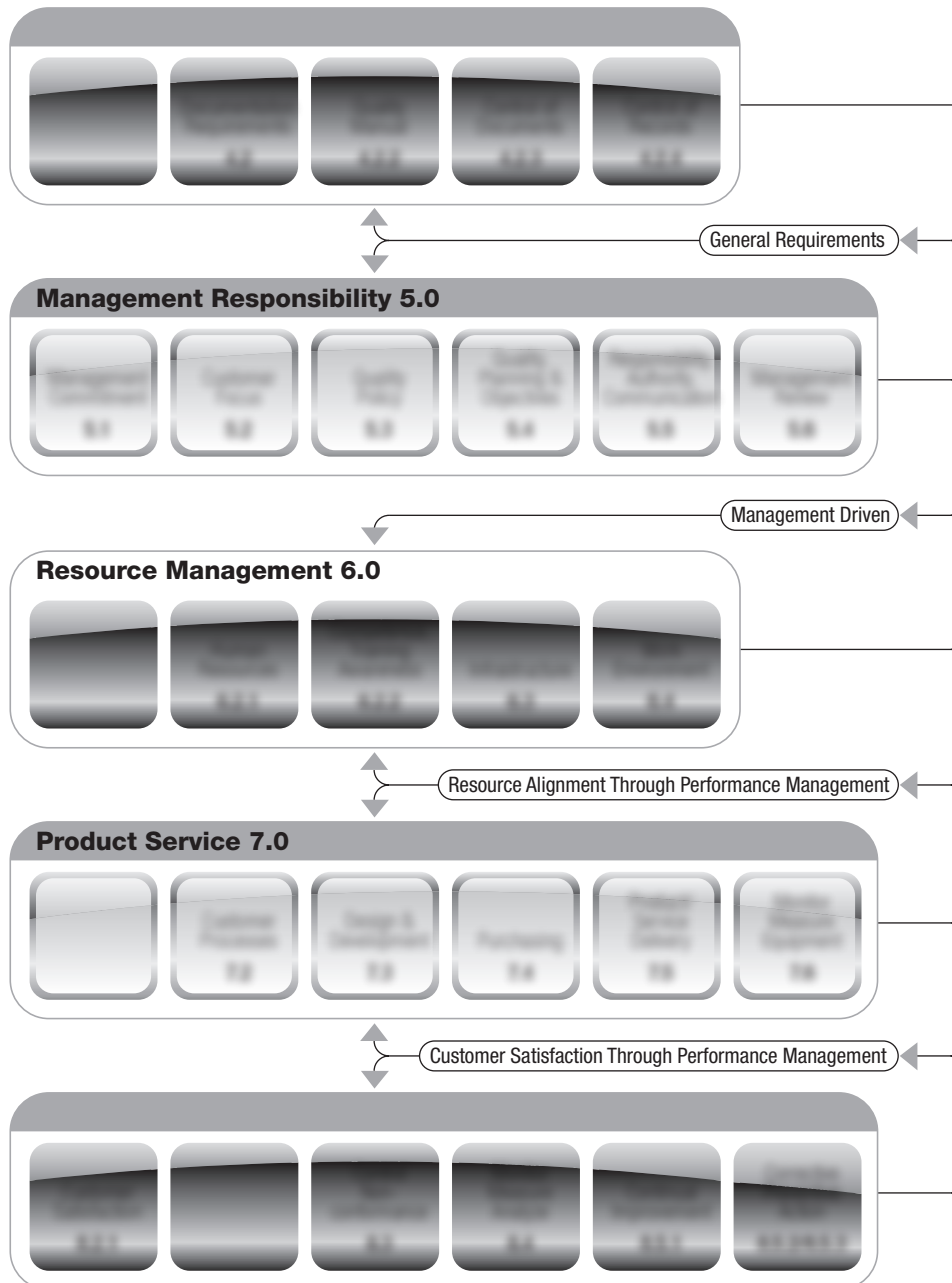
Documentation Requirements
4.2
Quality Manual
4.2.2
Control of Documents
4.2.3
Control of Records
4.2.4

General Requirements

Management Responsibility 5.0

Management Commitment
5.1
Customer Focus
5.2
Quality Policy
5.3
Quality Planning & Objectives
5.4
Responsibility Authority Communication
5.5
Management Review
5.6

Management Driven

Resource Management 6.0

Human Resources
6.2.1
Competence Training Awareness
6.2.2
Infrastructure
6.3
Work Environment
6.4

Resource Alignment Through Performance Management

Product Service 7.0

Customer Processes
7.2
Design & Development
7.3
Purchasing
7.4
Product Service Delivery
7.5
Monitor Measure Equipment
7.6

Customer Satisfaction Through Performance Management

Customer Satisfaction
8.2.1
Non-Conformance
8.3
Measure Analysis
8.4
Continual Improvement
8.5.1
Corrective Preventive Action
8.5.2/8.5.3